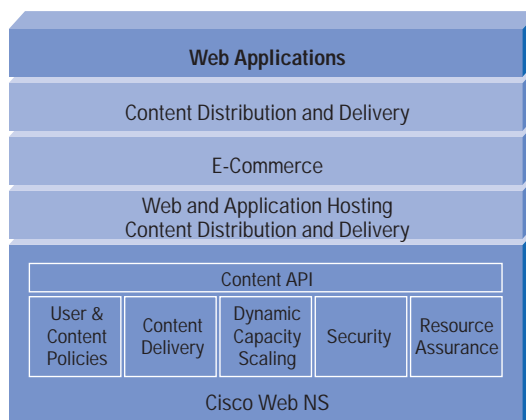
Web Applications

Content Distribution and Delivery

E-Commerce

Web and Application Hosting
Content Distribution and Delivery

Content API

User & Content Policies

Content Delivery

Dynamic Capacity Scaling

Security

Resource Assurance

Cisco Web NS